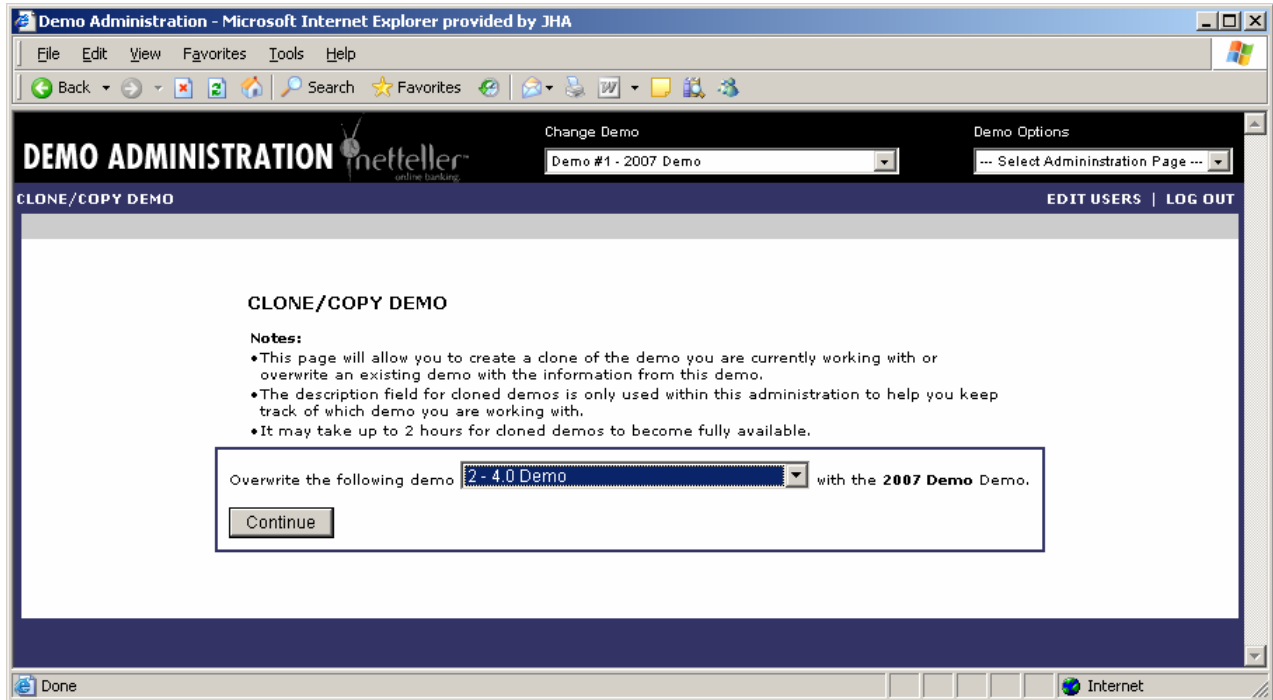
Demo Administration - Microsoft Internet Explorer provided by JHA

File Edit View Favorites Tools Help

Back Search Favorites

DEMO ADMINISTRATION netteller online banking

Change Demo
Demo #1 - 2007 Demo

Demo Options
--- Select Admininstration Page ---

CLONE/COPY DEMO

EDIT USERS | LOG OUT

CLONE/COPY DEMO

Notes:
•This page will allow you to create a clone of the demo you are currently working with or overwrite an existing demo with the information from this demo.
•The description field for cloned demos is only used within this administration to help you keep track of which demo you are working with.
•It may take up to 2 hours for cloned demos to become fully available.

Overwrite the following demo 2 - 4.0 Demo with the **2007 Demo** Demo.

Continue

Done

Internet